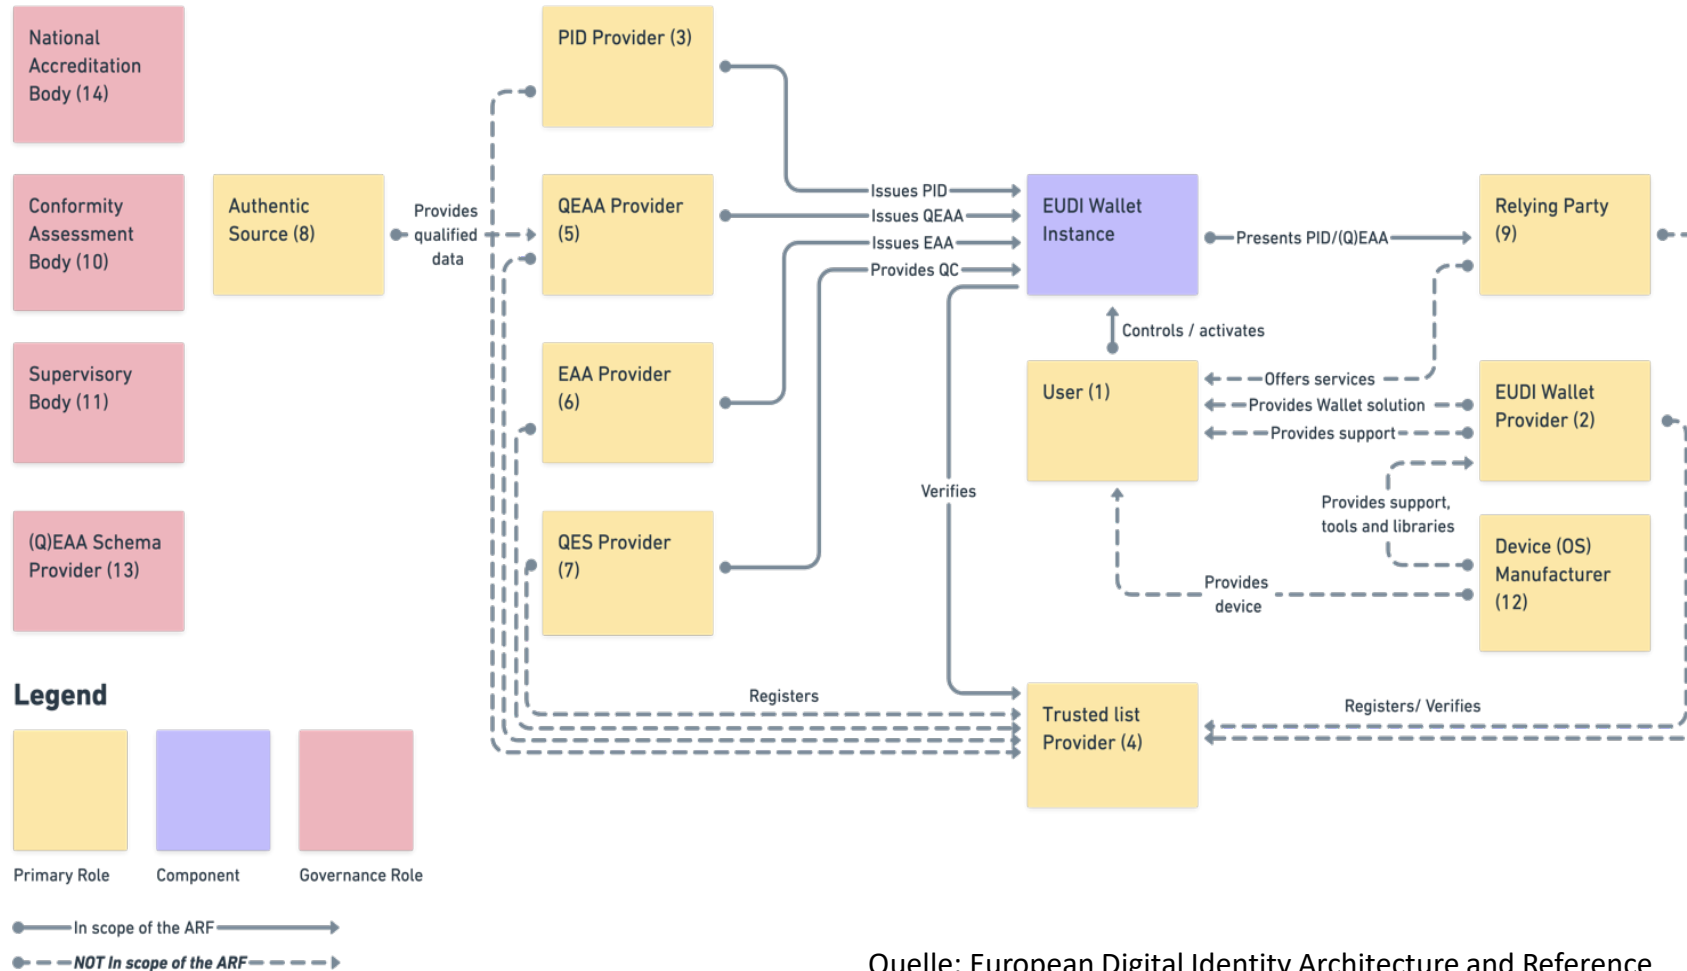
National Accreditation Body (14)

Conformity Assessment Body (10)

Supervisory Body (11)

(Q)EAA Schema Provider (13)

Authentic Source (8)

Provides qualified data

PID Provider (3)

QEAA Provider (5)

EAA Provider (6)

QES Provider (7)

Issues PID

Issues QEAA

Issues EAA

Provides QC

EUDI Wallet Instance

Presents PID/(Q)EAA

Relying Party (9)

Controls / activates

User (1)

Offers services

Provides Wallet solution

Provides support

EUDI Wallet Provider (2)

Provides support, tools and libraries

Device (OS) Manufacturer (12)

Provides device

Verifies

Registers

Registers/ Verifies

Trusted list Provider (4)

Legend

Primary Role

Component

Governance Role

In scope of the ARF

NOT In scope of the ARF

Quelle: European Digital Identity Architecture and Reference